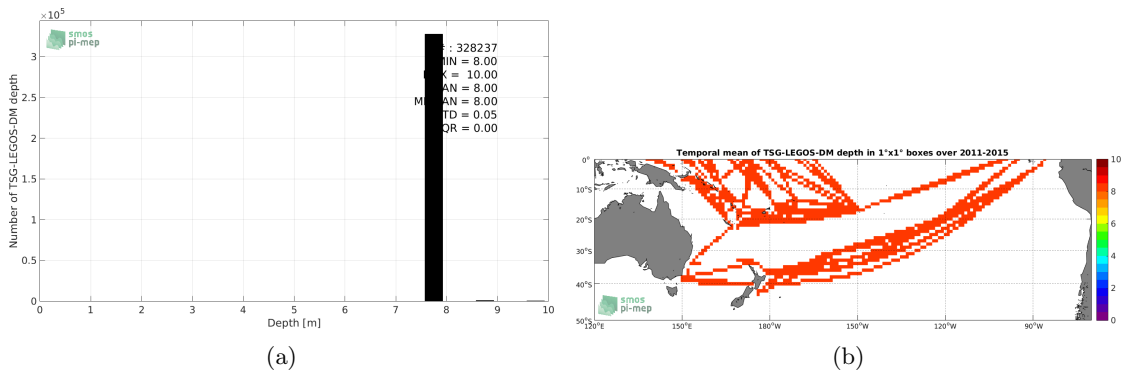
$\times 10^5$

smos
pi-mep

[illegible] : 328237
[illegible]MIN = 8.00
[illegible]X = 10.00
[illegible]AN = 8.00
M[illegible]AN = 8.00
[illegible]TD = 0.05
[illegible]QR = 0.00

Number of TSG-LEGOS-DM depth

3
2.5
2
1.5
1
0.5
0

0 1 2 3 4 5 6 7 8 9 10
Depth [m]

(a)

Temporal mean of TSG-LEGOS-DM depth in 1°x1° boxes over 2011-2015

0°
10°S
20°S
30°S
40°S
50°S

120°E 150°E 180°W 150°W 120°W 90°W

10
8
6
4
2
0

smos
pi-mep

(b)